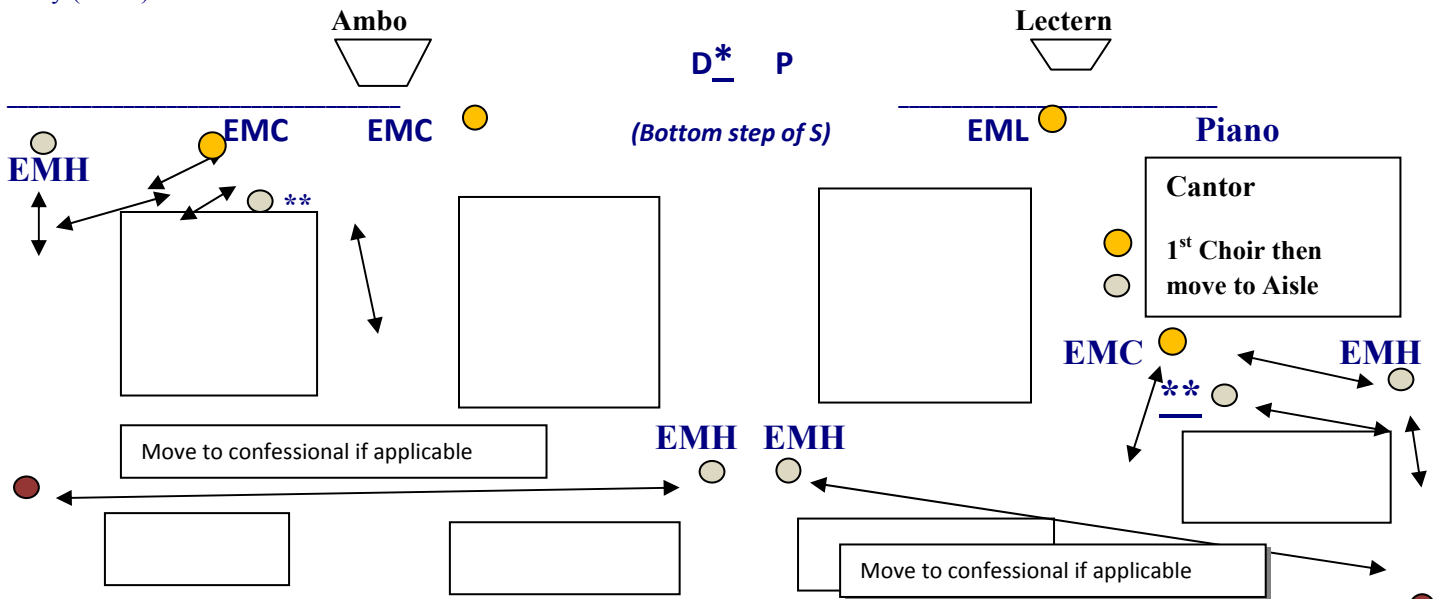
Ambo

Lectern

D* P

EMC EMC

(Bottom step of S)

EML

Piano

EMH

**

Cantor

1st Choir then move to Aisle

EMC

EMH

**

Move to confessional if applicable

EMH EMH

Move to confessional if applicable